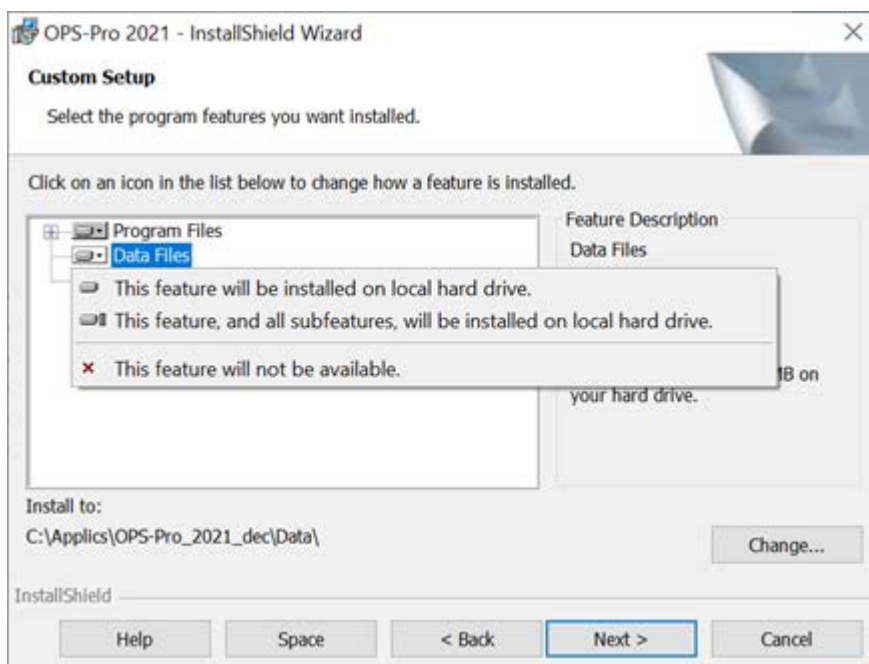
OPS-Pro 2021 - InstallShield Wizard

×

Custom Setup

Select the program features you want installed.

Click on an icon in the list below to change how a feature is installed.

Program Files

Data Files

This feature will be installed on local hard drive.

This feature, and all subfeatures, will be installed on local hard drive.

× This feature will not be available.

Feature Description

Data Files

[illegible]B on your hard drive.

Install to:

C:\Applics\OPS-Pro_2021_dec\Data\

Change...

InstallShield

Help

Space

< Back

Next >

Cancel